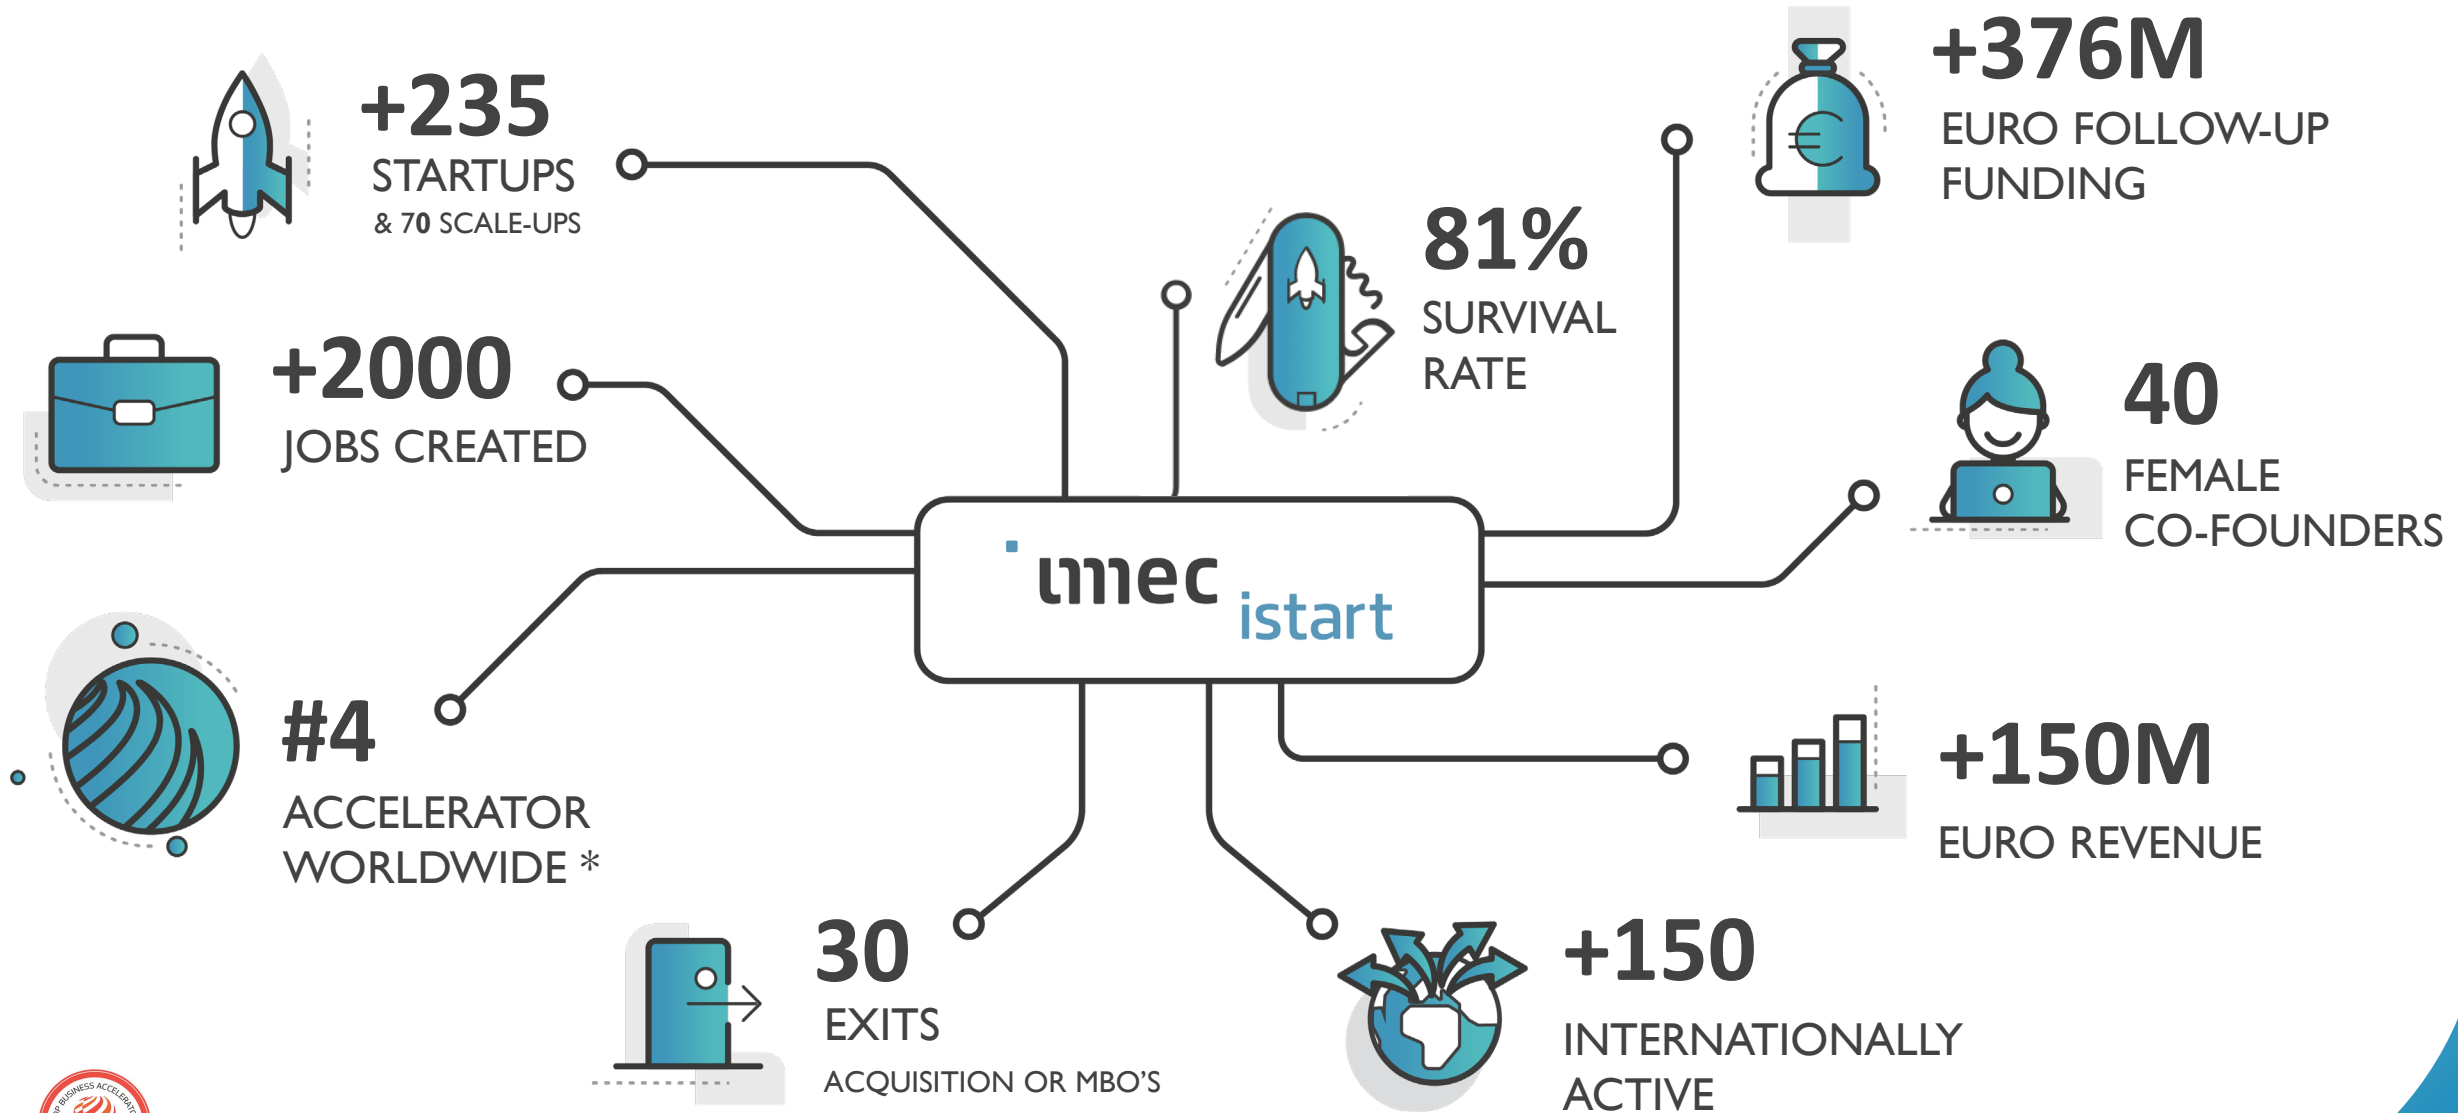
+235
STARTUPS
& 70 SCALE-UPS

+2000
JOBS CREATED

#4
ACCELERATOR
WORLDWIDE *

30
EXITS
ACQUISITION OR MBO'S

imec istart

81%
SURVIVAL
RATE

+376M
EURO FOLLOW-UP
FUNDING

40
FEMALE
CO-FOUNDERS

+150M
EURO REVENUE

+150
INTERNATIONALLY
ACTIVE

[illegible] BUSINESS ACCELERAT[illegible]